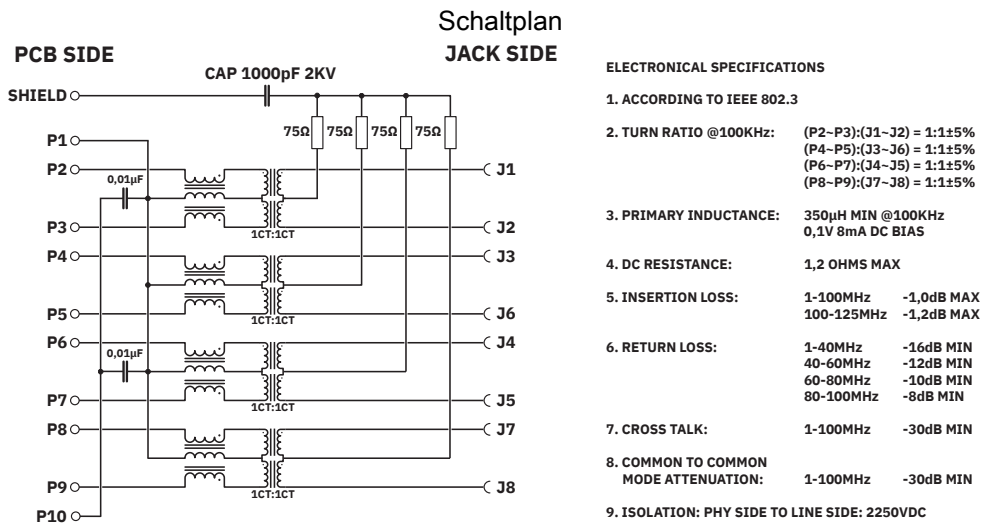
Schaltplan

PCB SIDE

JACK SIDE

CAP 1000pF 2KV

SHIELD

75Ω 75Ω 75Ω 75Ω

P1
P2
0,01µF
P3
P4
P5
P6
0,01µF
P7
P8
P9
P10

1CT:1CT
1CT:1CT
1CT:1CT
1CT:1CT

J1
J2
J3
J6
J4
J5
J7
J8

ELECTRONICAL SPECIFICATIONS

1. ACCORDING TO IEEE 802.3

2. TURN RATIO @100KHz: (P2~P3):(J1~J2) = 1:1±5%
(P4~P5):(J3~J6) = 1:1±5%
(P6~P7):(J4~J5) = 1:1±5%
(P8~P9):(J7~J8) = 1:1±5%

3. PRIMARY INDUCTANCE: 350µH MIN @100KHz
0,1V 8mA DC BIAS

4. DC RESISTANCE: 1,2 OHMS MAX

5. INSERTION LOSS: 1-100MHz -1,0dB MAX
100-125MHz -1,2dB MAX

6. RETURN LOSS: 1-40MHz -16dB MIN
40-60MHz -12dB MIN
60-80MHz -10dB MIN
80-100MHz -8dB MIN

7. CROSS TALK: 1-100MHz -30dB MIN

8. COMMON TO COMMON
MODE ATTENUATION: 1-100MHz -30dB MIN

9. ISOLATION: PHY SIDE TO LINE SIDE: 2250VDC